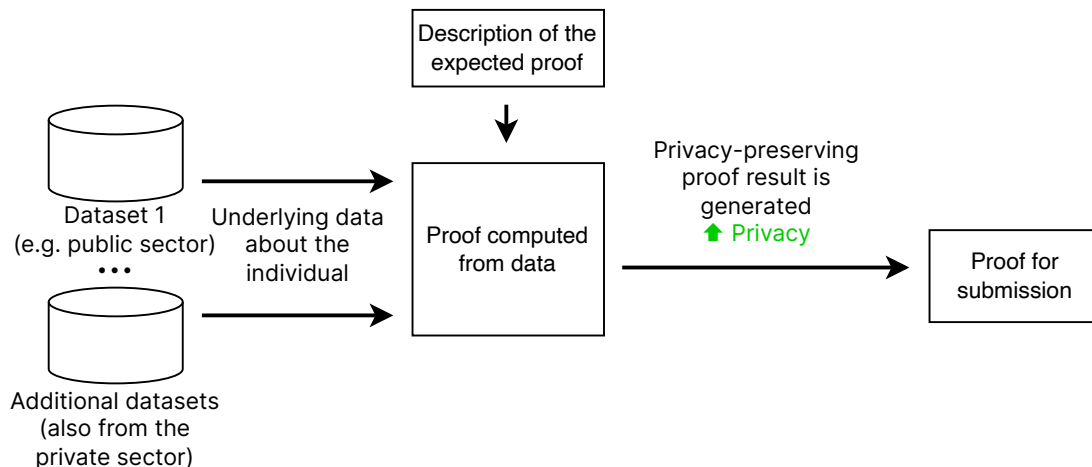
Description of the expected proof

Dataset 1 (e.g. public sector)

•••

Additional datasets (also from the private sector)

Underlying data about the individual

Proof computed from data

Privacy-preserving proof result is generated
⬆ Privacy

Proof for submission